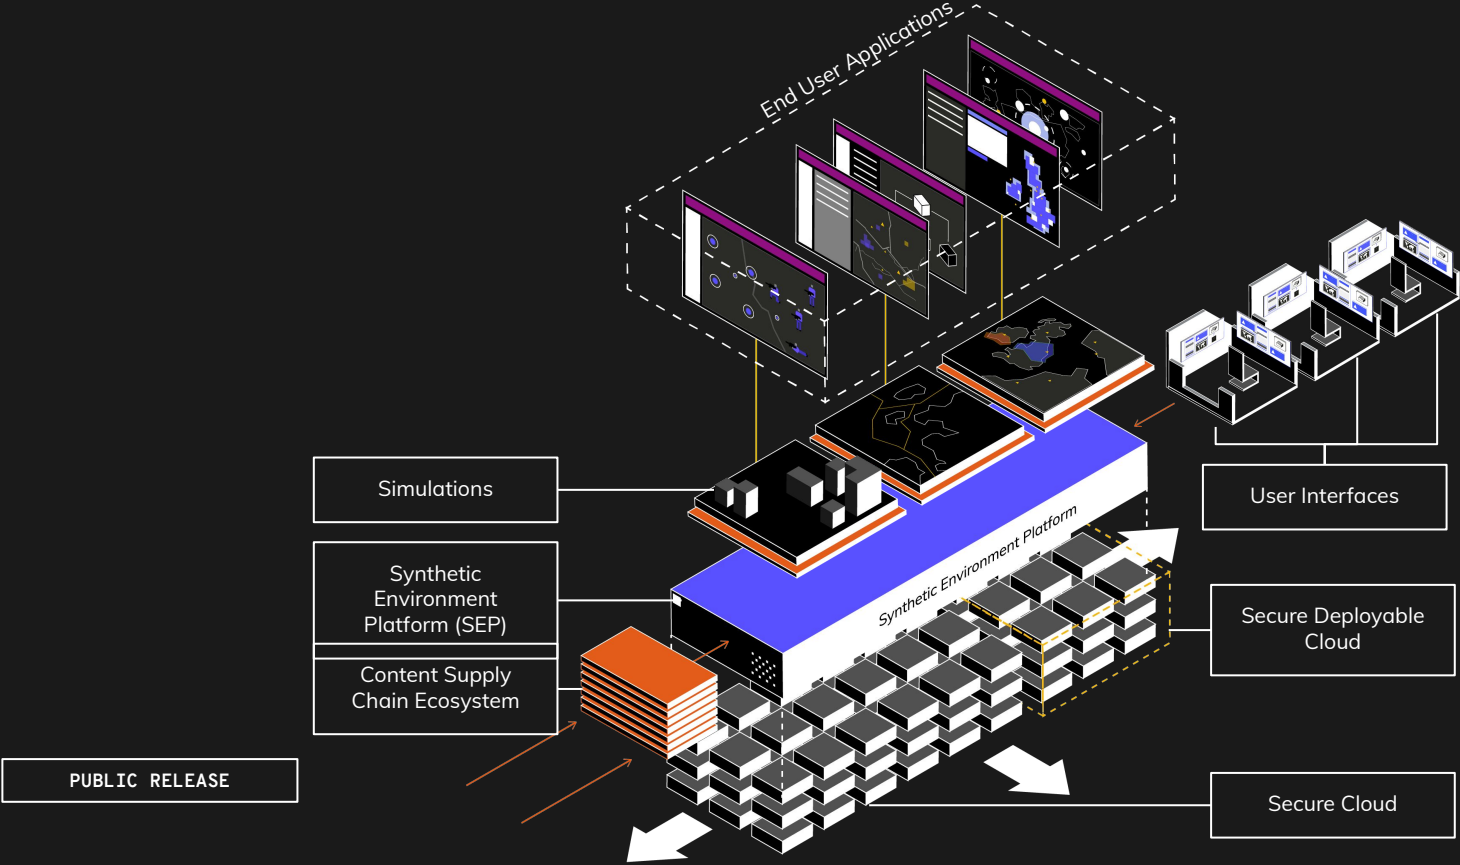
End User Applications

Simulations

Synthetic Environment Platform (SEP)

Content Supply Chain Ecosystem

Synthetic Environment Platform

User Interfaces

Secure Deployable Cloud

PUBLIC RELEASE

Secure Cloud